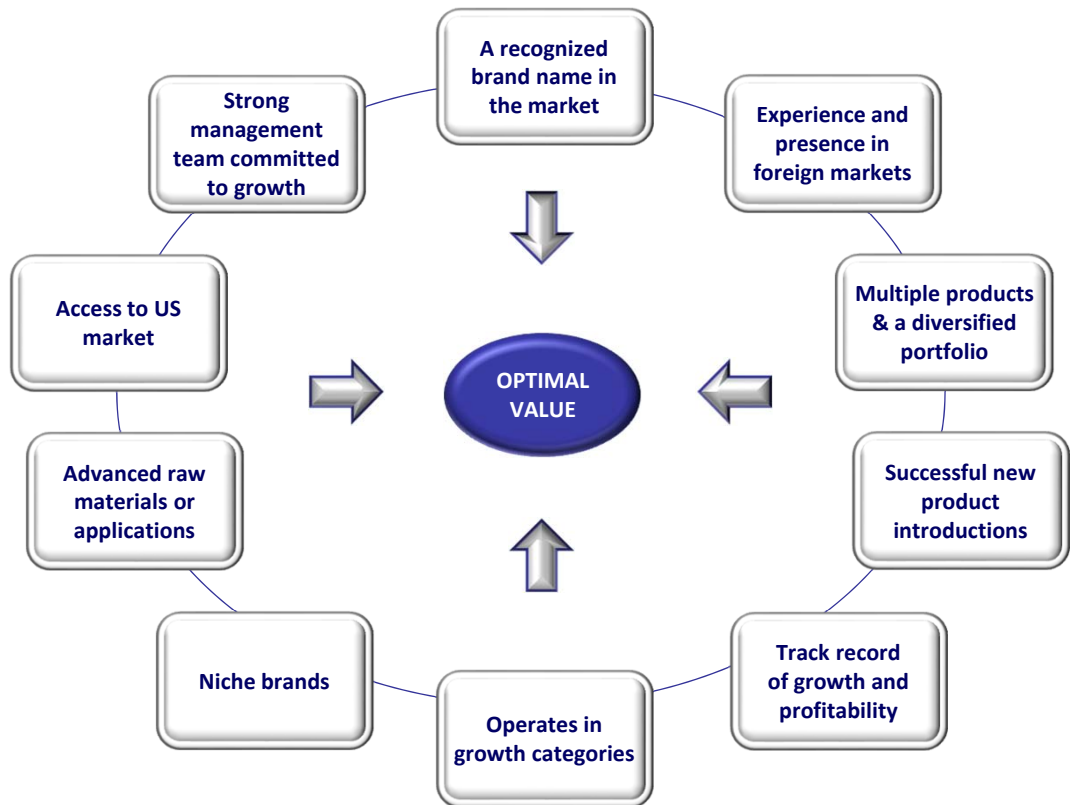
A recognized brand name in the market

Experience and presence in foreign markets

Multiple products & a diversified portfolio

Successful new product introductions

Track record of growth and profitability

Operates in growth categories

Niche brands

Advanced raw materials or applications

Access to US market

Strong management team committed to growth

OPTIMAL VALUE